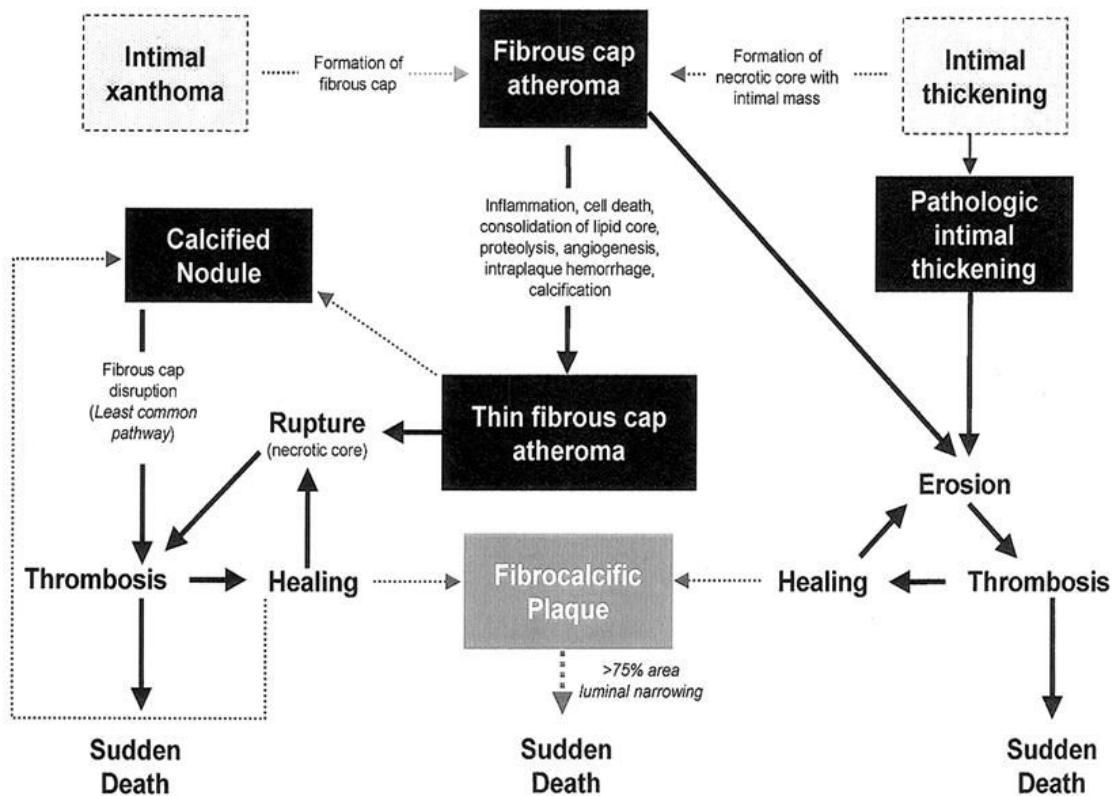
Intimal xanthoma

Formation of fibrous cap

Fibrous cap atheroma

Formation of necrotic core with intimal mass

Intimal thickening

Inflammation, cell death, consolidation of lipid core, proteolysis, angiogenesis, intraplaque hemorrhage, calcification

Pathologic intimal thickening

Calcified Nodule

Fibrous cap disruption (*Least common pathway*)

Rupture (necrotic core)

Thin fibrous cap atheroma

Erosion

Thrombosis

Healing

Fibrocalcific Plaque

Healing

Thrombosis

>75% area luminal narrowing

Sudden Death

Sudden Death

Sudden Death